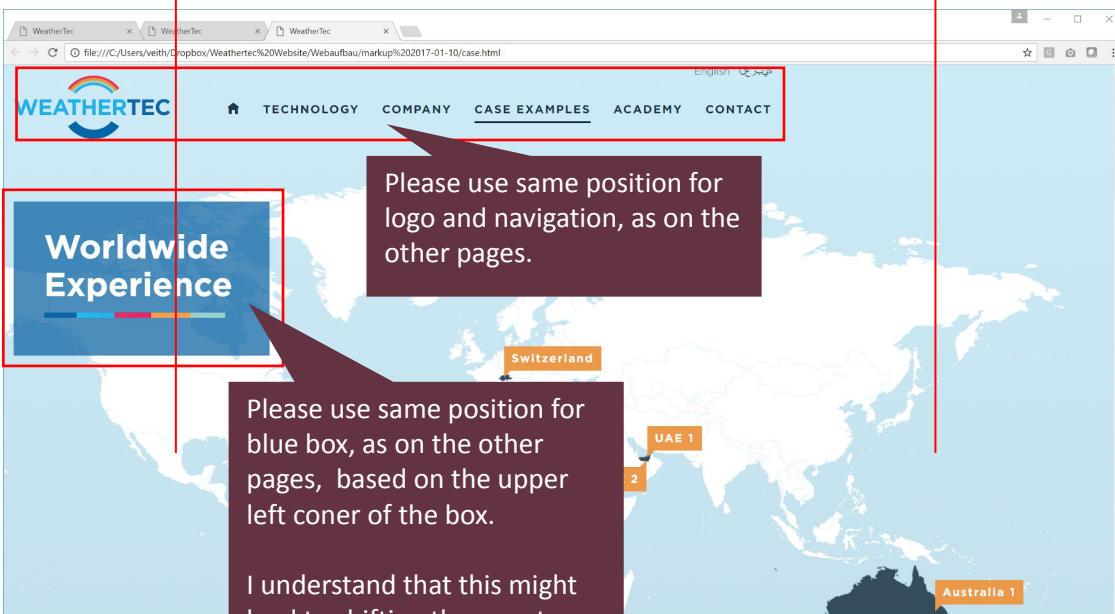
WeatherTec × WeatherTec × WeatherTec ×

file:///C:/Users/veith/Dropbox/Weathertec%20Website/Webaufbau/markup%202017-01-10/case.html

English عربي

WEATHERTEC

TECHNOLOGY COMPANY CASE EXAMPLES ACADEMY CONTACT

Please use same position for logo and navigation, as on the other pages.

Worldwide Experience

Switzerland

UAE 1

2

Please use same position for blue box, as on the other pages, based on the upper left coner of the box.

I understand that this might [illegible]

Australia 1